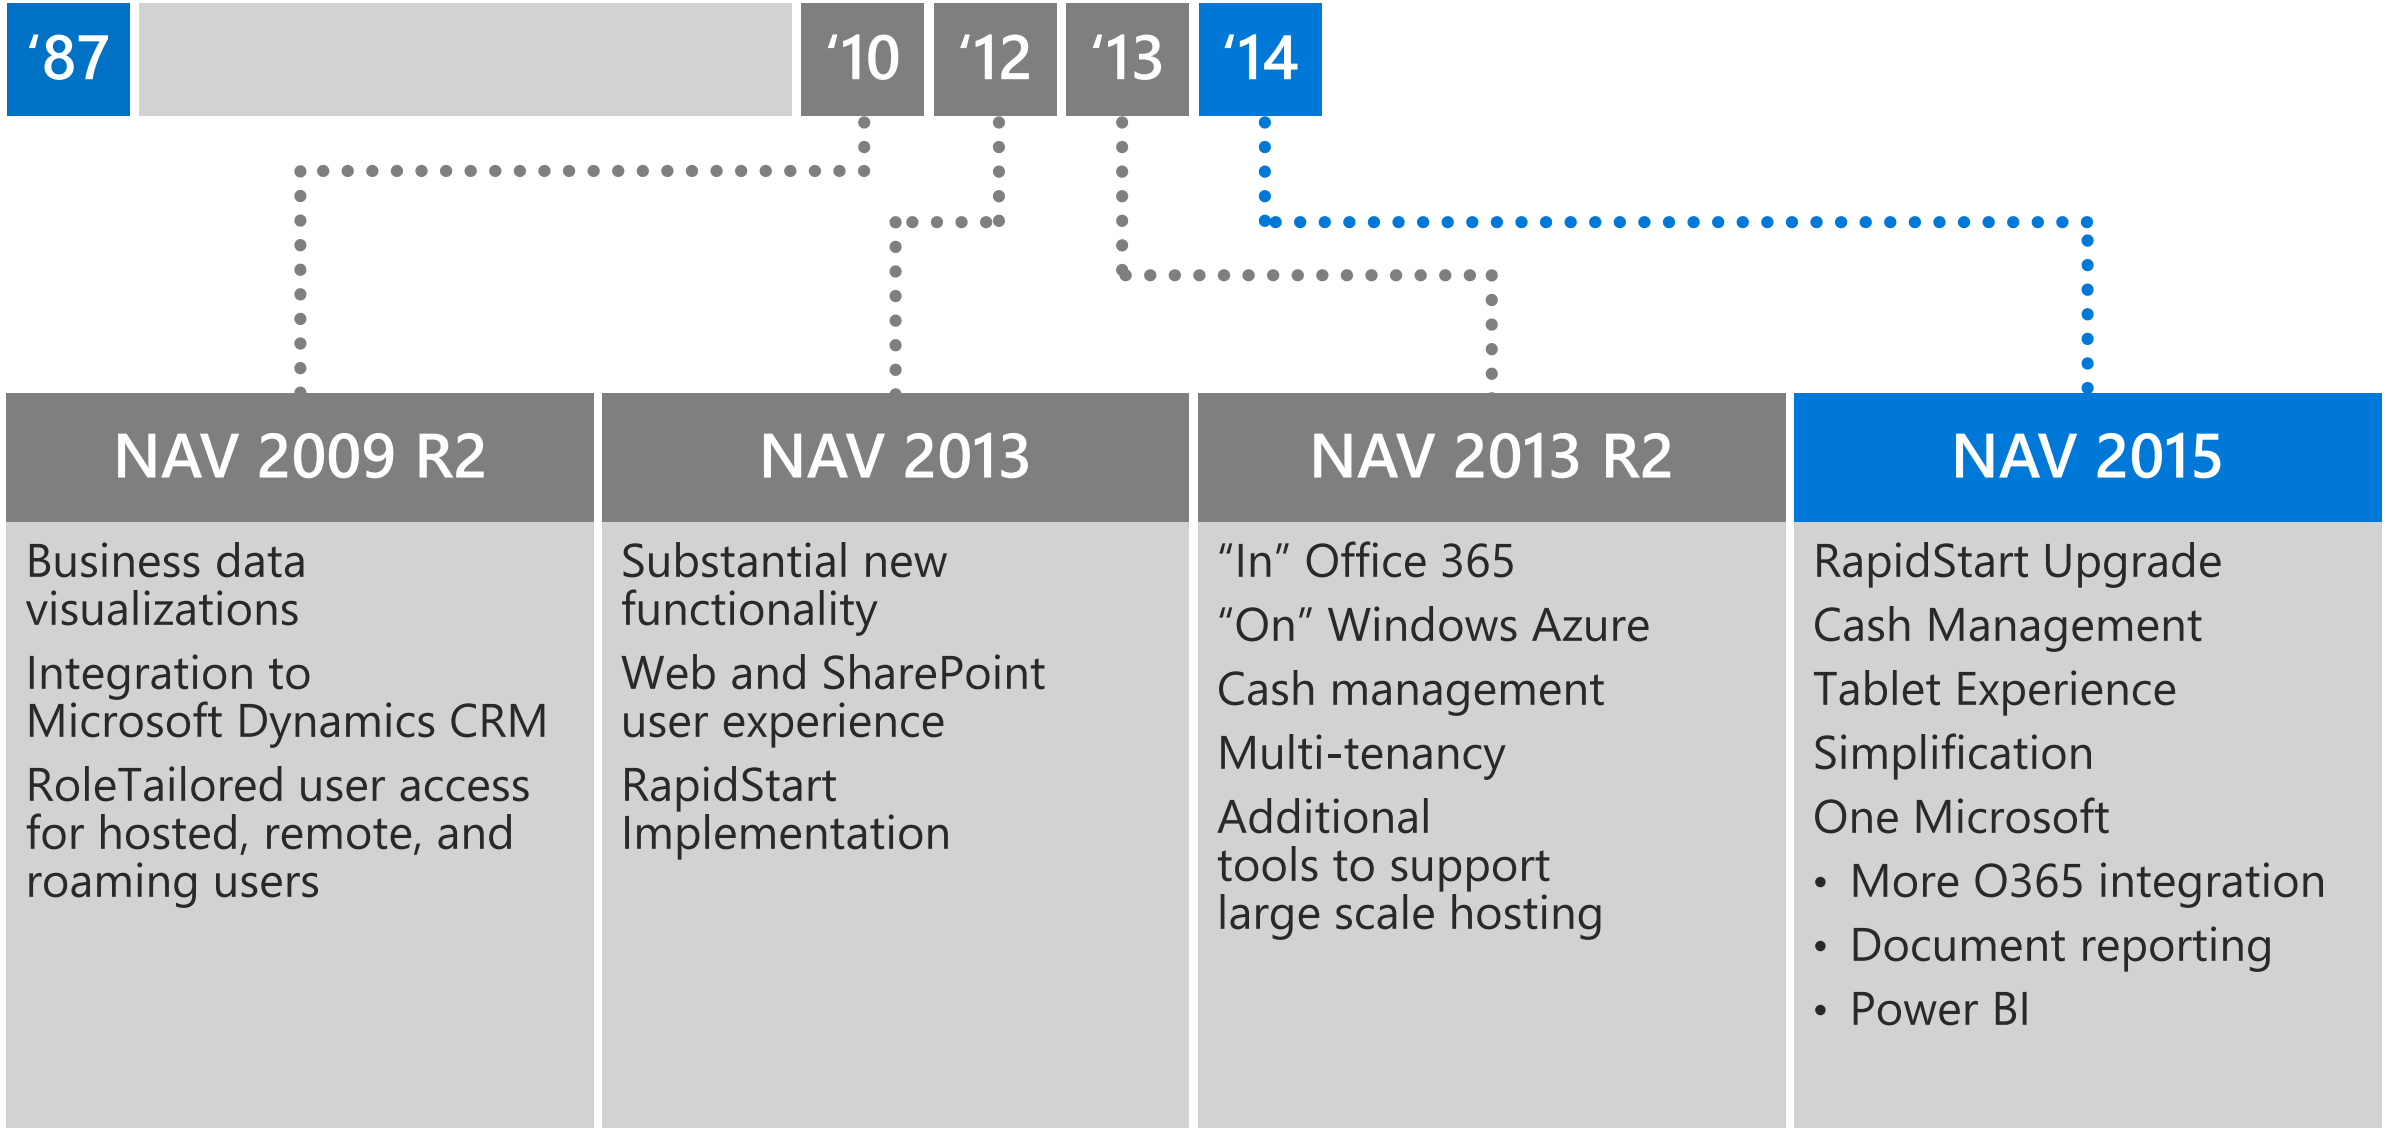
‘87 ‘10 ‘12 ‘13 ‘14

NAV 2009 R2

Business data visualizations

Integration to Microsoft Dynamics CRM

RoleTailored user access for hosted, remote, and roaming users

NAV 2013

Substantial new functionality

Web and SharePoint user experience

RapidStart Implementation

NAV 2013 R2

“In” Office 365

“On” Windows Azure

Cash management

Multi-tenancy

Additional tools to support large scale hosting

NAV 2015

RapidStart Upgrade

Cash Management

Tablet Experience

Simplification

One Microsoft

• More O365 integration
• Document reporting
• Power BI